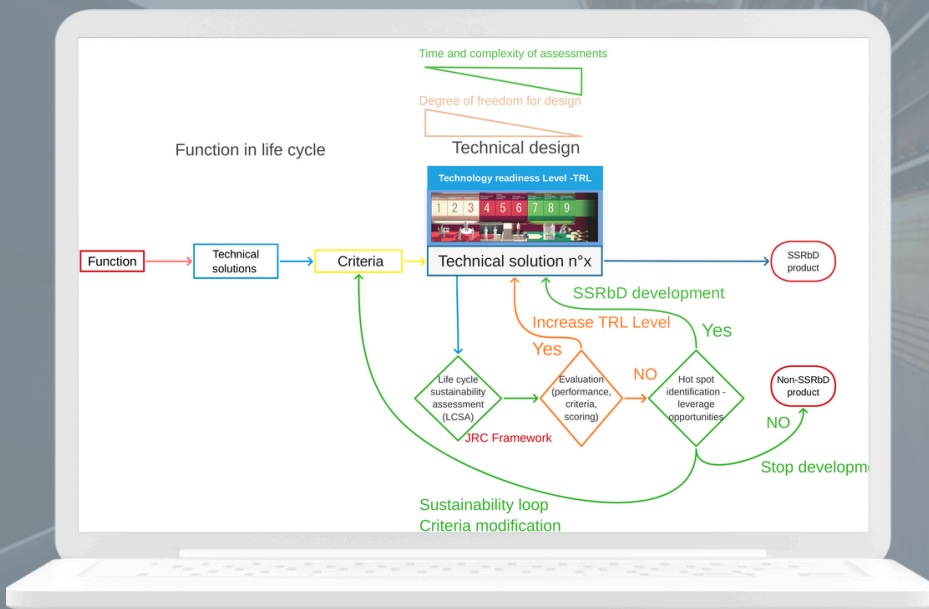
Time and complexity of assessments

Degree of freedom for design

Function in life cycle

Technical design

Technology readiness Level -TRL

1 2 3 4 5 6 7 8 9

Function

Technical solutions

Criteria

Technical solution n°x

SSRbD product

SSRbD development

Increase TRL Level

Yes

Yes

Life cycle sustainability assessment (LCSA)

Evaluation (performance, criteria, scoring)

NO

Hot spot identification - leverage opportunities

Non-SSRbD product

NO

JRC Framework

Stop developm

Sustainability loop
Criteria modification